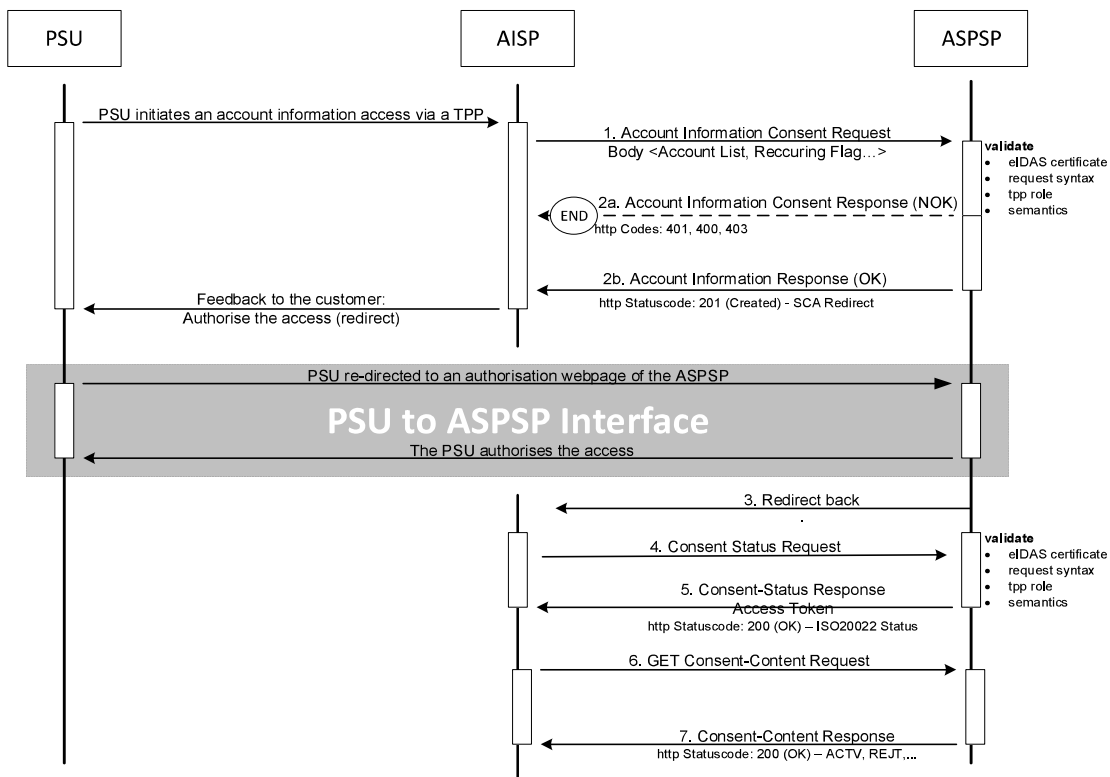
PSU

AISP

ASPSP

PSU initiates an account information access via a TPP

1. Account Information Consent Request
Body <Account List, Reccuring Flag…>

validate
- eIDAS certificate
- request syntax
- tpp role
- semantics

2a. Account Information Consent Response (NOK)

END

http Codes: 401, 400, 403

2b. Account Information Response (OK)
http Statuscode: 201 (Created) - SCA Redirect

Feedback to the customer:
Authorise the access (redirect)

PSU re-directed to an authorisation webpage of the ASPSP

PSU to ASPSP Interface

The PSU authorises the access

3. Redirect back

validate
- eIDAS certificate
- request syntax
- tpp role
- semantics

4. Consent Status Request

5. Consent-Status Response
Access Token
http Statuscode: 200 (OK) – ISO20022 Status

6. GET Consent-Content Request

7. Consent-Content Response
http Statuscode: 200 (OK) – ACTV, REJT,…